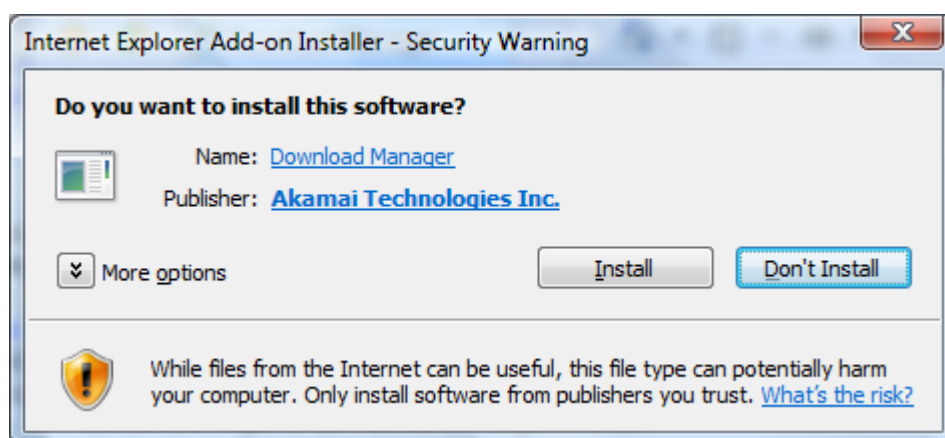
Internet Explorer Add-on Installer - Security Warning

X

Do you want to install this software?

Name: Download Manager

Publisher: Akamai Technologies Inc.

More options

Install

Don't Install

While files from the Internet can be useful, this file type can potentially harm your computer. Only install software from publishers you trust. What's the risk?